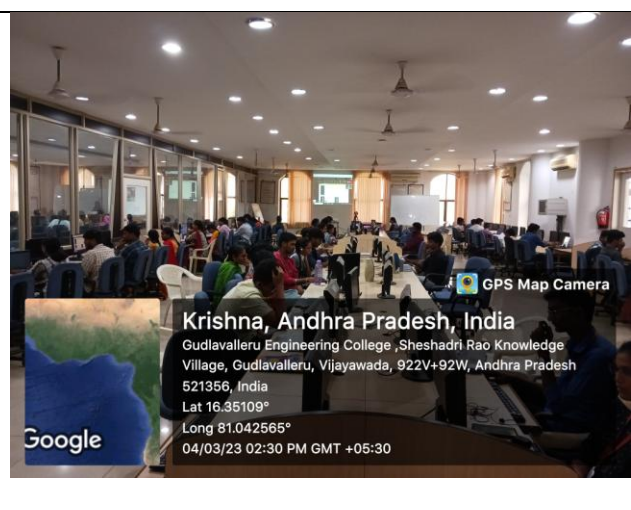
GPS Map Camera

Krishna, Andhra Pradesh, India

Gudlavalleru Engineering College ,Sheshadri Rao Knowledge Village, Gudlavalleru, Vijayawada, 922V+92W, Andhra Pradesh 521356, India

Lat 16.35109°

Long 81.042565°

04/03/23 02:30 PM GMT +05:30

Google